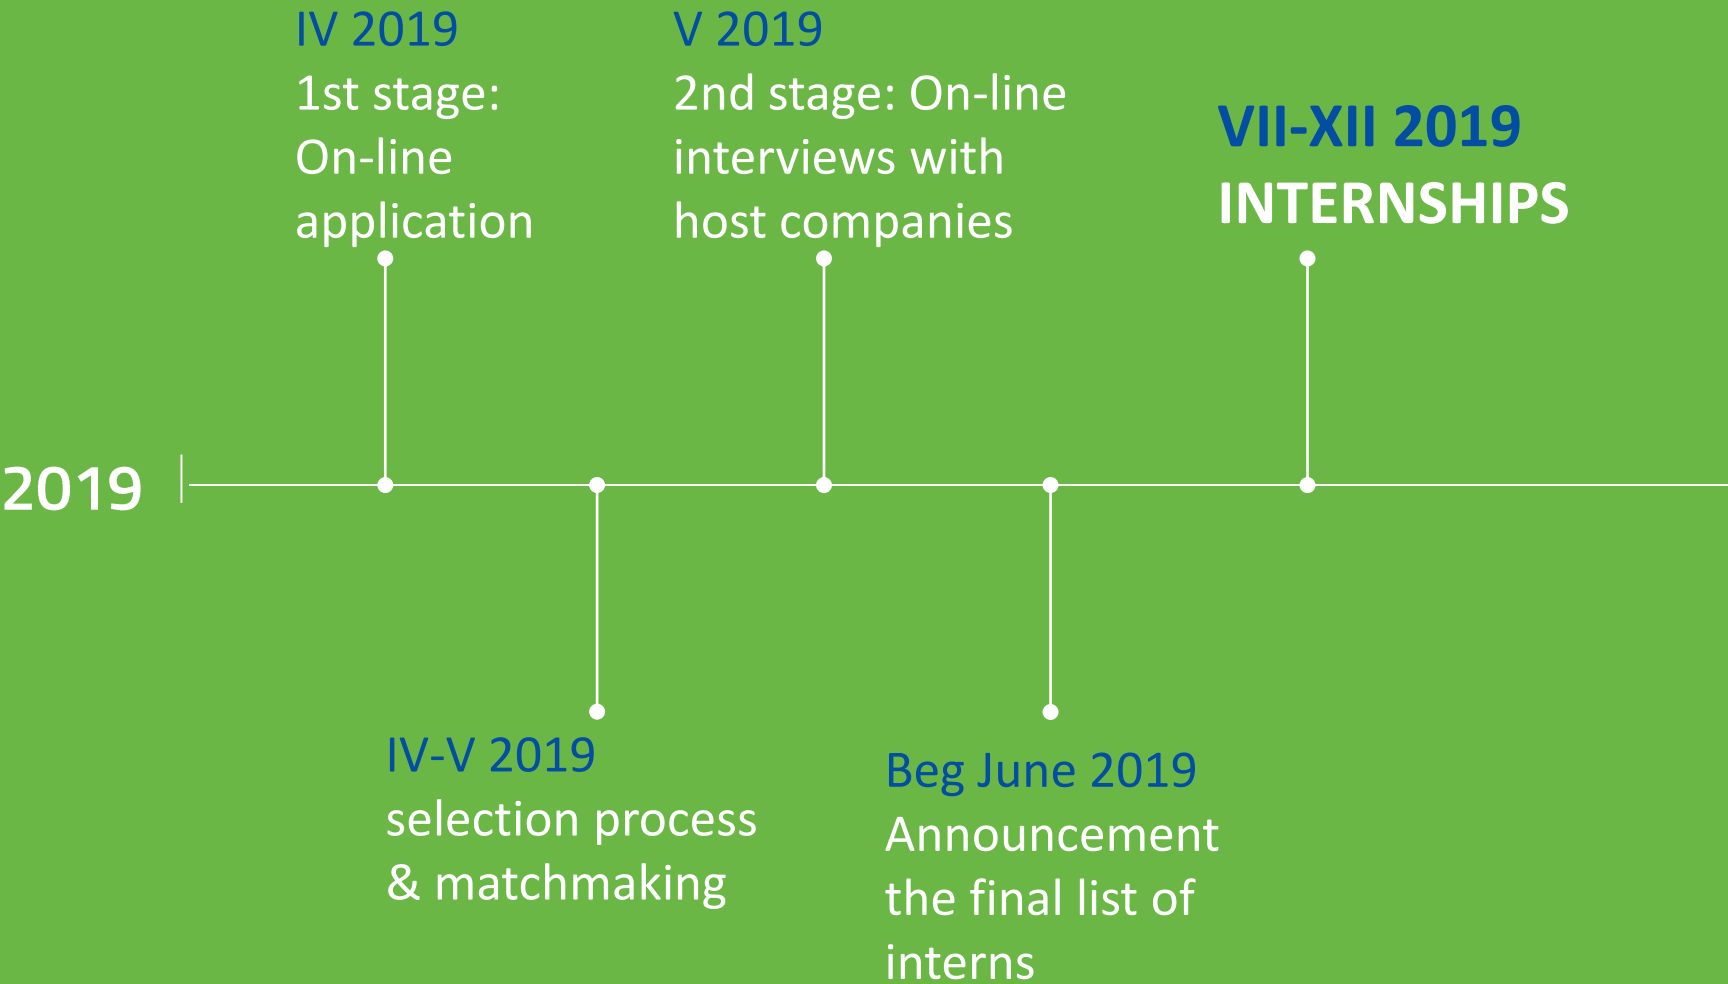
IV 2019
1st stage: On-line application

V 2019
2nd stage: On-line interviews with host companies

VII-XII 2019
INTERNSHIPS

2019

IV-V 2019
selection process & matchmaking

Beg June 2019
Announcement the final list of interns